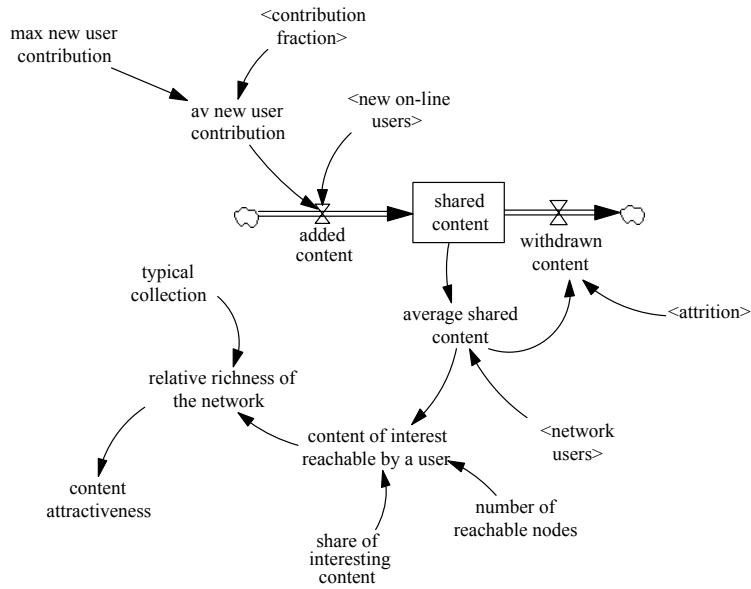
max new user contribution

<contribution fraction>

av new user contribution

<new on-line users>

added content

shared content

withdrawn content

typical collection

average shared content

<attrition>

relative richness of the network

content of interest reachable by a user

<network users>

content attractiveness

number of reachable nodes

share of interesting content